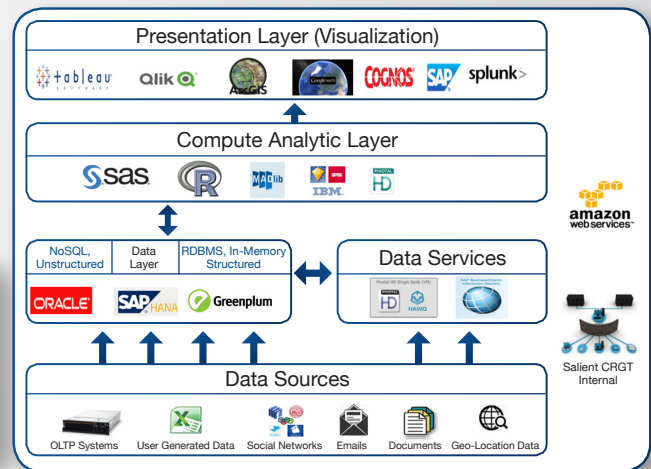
Presentation Layer (Visualization)

tableau SOFTWARE Qlik ArcGIS Google earth COGNOS SAP splunk>

Compute Analytic Layer

sas R MADlib SPSS IBM PIVOTAL HD

NoSQL, Unstructured | Data Layer | RDBMS, In-Memory Structured

ORACLE SAP HANA Greenplum

Data Services

Pivotal HD Single Node (VM) HD HAWQ

SAP BusinessObjects Information steward

amazon web services

Salient CRGT Internal

Data Sources

OLTP Systems User Generated Data Social Networks Emails Documents Geo-Location Data